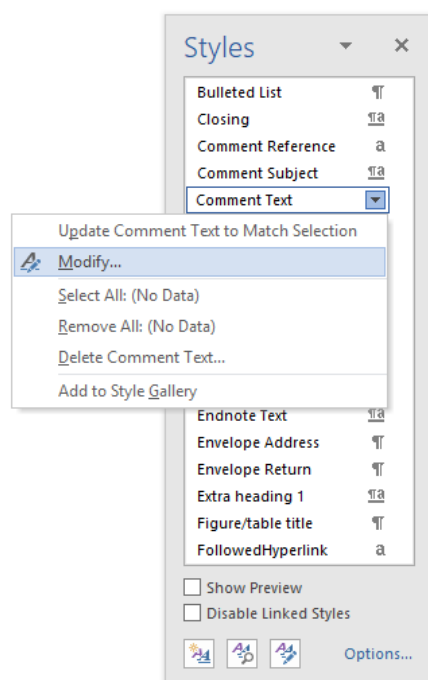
Styles ▾ ×

Bulleted List ¶
Closing ¶a
Comment Reference a
Comment Subject ¶a
Comment Text

Update Comment Text to Match Selection
Modify...
Select All: (No Data)
Remove All: (No Data)
Delete Comment Text...
Add to Style Gallery

Endnote Text ¶a
Envelope Address ¶
Envelope Return ¶
Extra heading 1 ¶a
Figure/table title ¶
FollowedHyperlink a

Show Preview
Disable Linked Styles

Options...